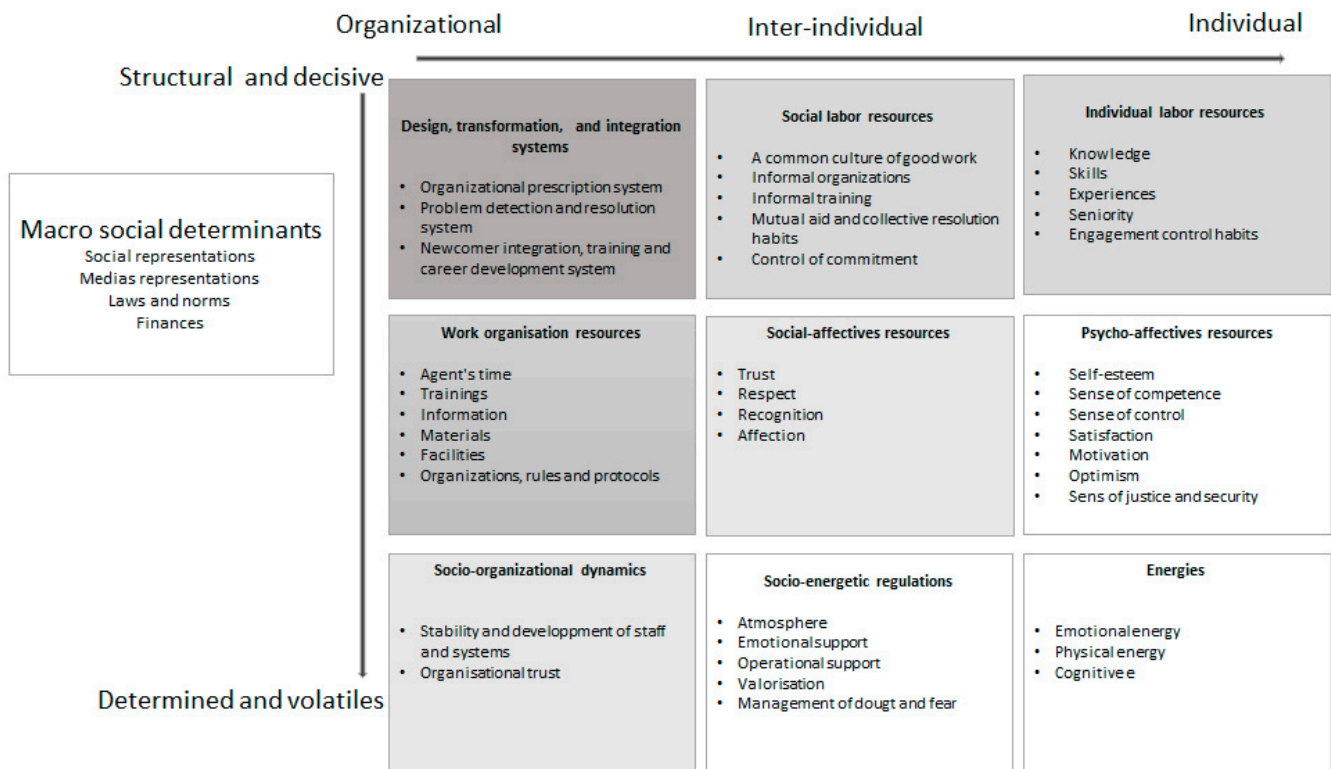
Organizational

Inter-individual

Individual

Structural and decisive

Macro social determinants
Social representations
Medias representations
Laws and norms
Finances

Design, transformation, and integration systems

- Organizational prescription system
- Problem detection and resolution system
- Newcomer integration, training and career development system

Social labor resources

- A common culture of good work
- Informal organizations
- Informal training
- Mutual aid and collective resolution habits
- Control of commitment

Individual labor resources

- Knowledge
- Skills
- Experiences
- Seniority
- Engagement control habits

Work organisation resources

- Agent's time
- Trainings
- Information
- Materials
- Facilities
- Organizations, rules and protocols

Social-affectives resources

- Trust
- Respect
- Recognition
- Affection

Psycho-affectives resources

- Self-esteem
- Sense of competence
- Sense of control
- Satisfaction
- Motivation
- Optimism
- Sens of justice and security

Socio-organizational dynamics

- Stability and developpment of staff and systems
- Organisational trust

Socio-energetic regulations

- Atmosphere
- Emotional support
- Operational support
- Valorisation
- Management of dougt and fear

Energies

- Emotional energy
- Physical energy
- Cognitive e

Determined and volatiles